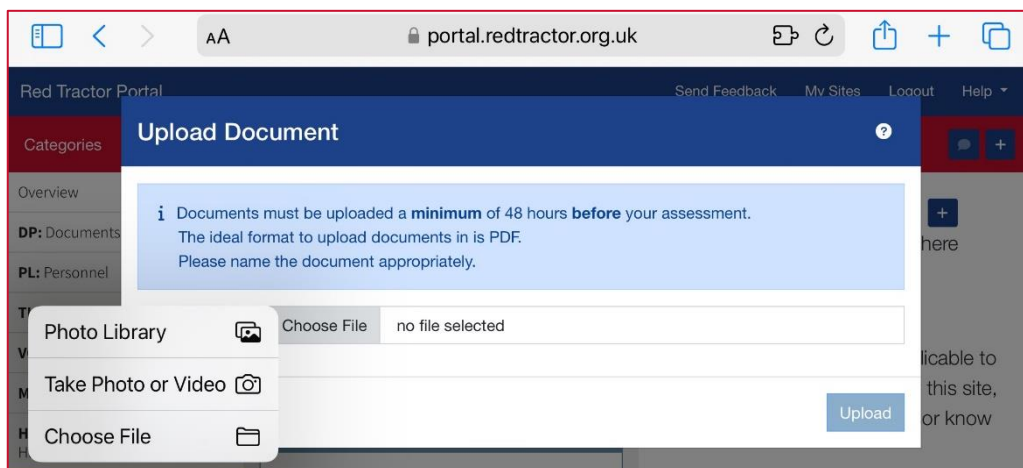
AA portal.redtractor.org.uk

Red Tractor Portal

Send Feedback My Sites Logout Help

Categories

Overview

DP: Documents

PL: Personnel

Upload Document

i Documents must be uploaded a **minimum** of 48 hours **before** your assessment.
The ideal format to upload documents in is PDF.
Please name the document appropriately.

Choose File no file selected

Upload

here

licable to
this site,
or know

Photo Library

Take Photo or Video

Choose File